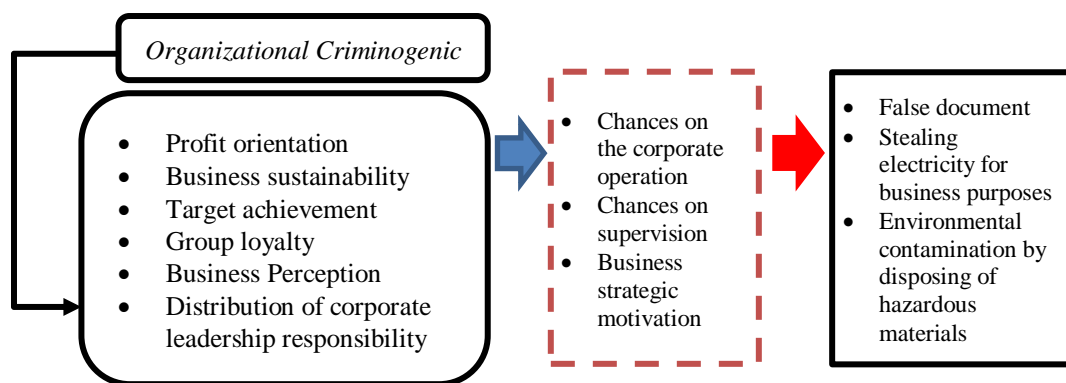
*Organizational Criminogenic*

- Profit orientation
- Business sustainability
- Target achievement
- Group loyalty
- Business Perception
- Distribution of corporate leadership responsibility

- Chances on the corporate operation
- Chances on supervision
- Business strategic motivation

- False document
- Stealing electricity for business purposes
- Environmental contamination by disposing of hazardous materials